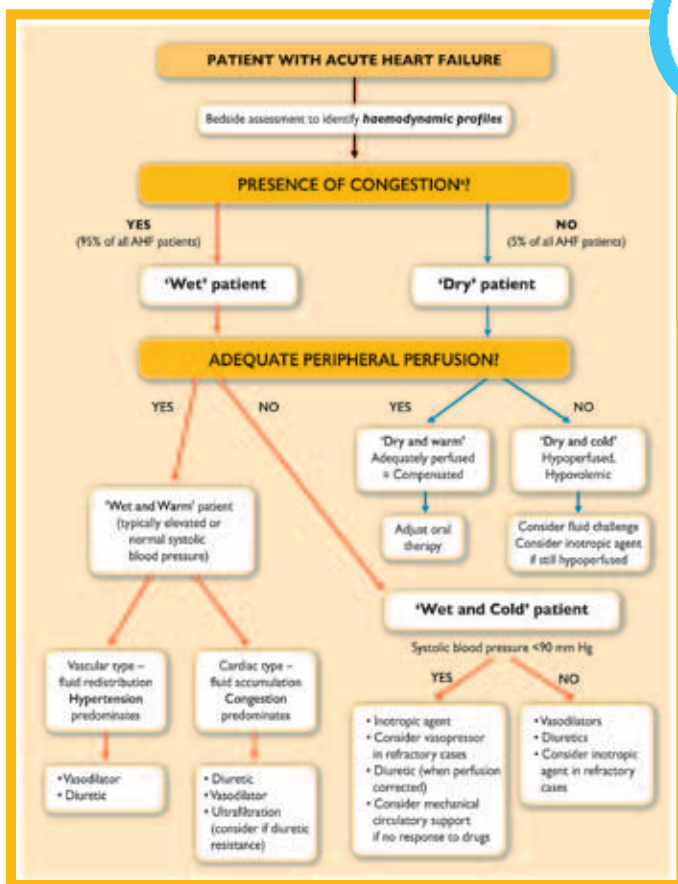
PATIENT WITH ACUTE HEART FAILURE

Bedside assessment to identify ***haemodynamic profiles***

PRESENCE OF CONGESTION$^a$?

YES
(95% of all AHF patients)

NO
(5% of all AHF patients)

'Wet' patient

'Dry' patient

ADEQUATE PERIPHERAL PERFUSION?

YES

NO

YES

NO

'Dry and warm'
Adequately perfused
= Compensated

'Dry and cold'
Hypoperfused,
Hypovolemic

Adjust oral therapy

Consider fluid challenge
Consider inotropic agent if still hypoperfused

'Wet and Warm' patient
(typically elevated or normal systolic blood pressure)

'Wet and Cold' patient

Systolic blood pressure <90 mm Hg

YES

NO

Vascular type – fluid redistribution
**Hypertension** predominates

Cardiac type – fluid accumulation
**Congestion** predominates

• Inotropic agent
• Consider vasopressor in refractory cases
• Diuretic (when perfusion corrected)
• Consider mechanical circulatory support if no response to drugs

• Vasodilators
• Diuretics
• Consider inotropic agent in refractory cases

• Vasodilator
• Diuretic

• Diuretic
• Vasodilator
• Ultrafiltration (consider if diuretic resistance)